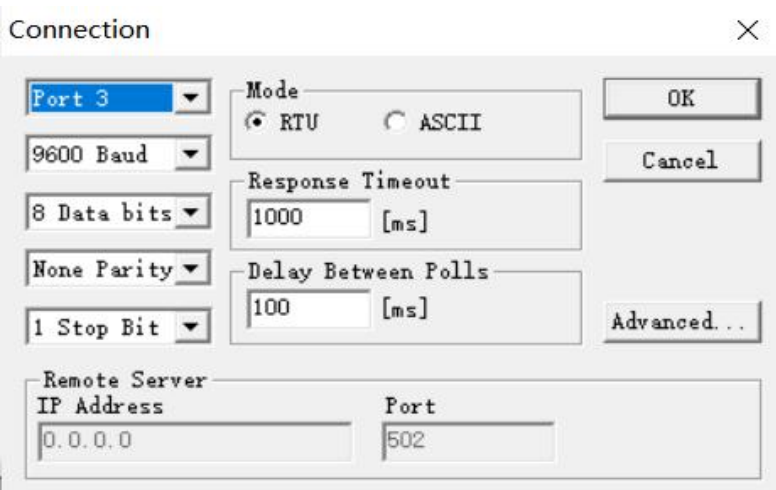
Connection

×

Port 3

9600 Baud

8 Data bits

None Parity

1 Stop Bit

Mode

RTU

ASCII

Response Timeout

1000

[ms]

Delay Between Polls

100

[ms]

OK

Cancel

Advanced...

Remote Server

IP Address

0.0.0.0

Port

502